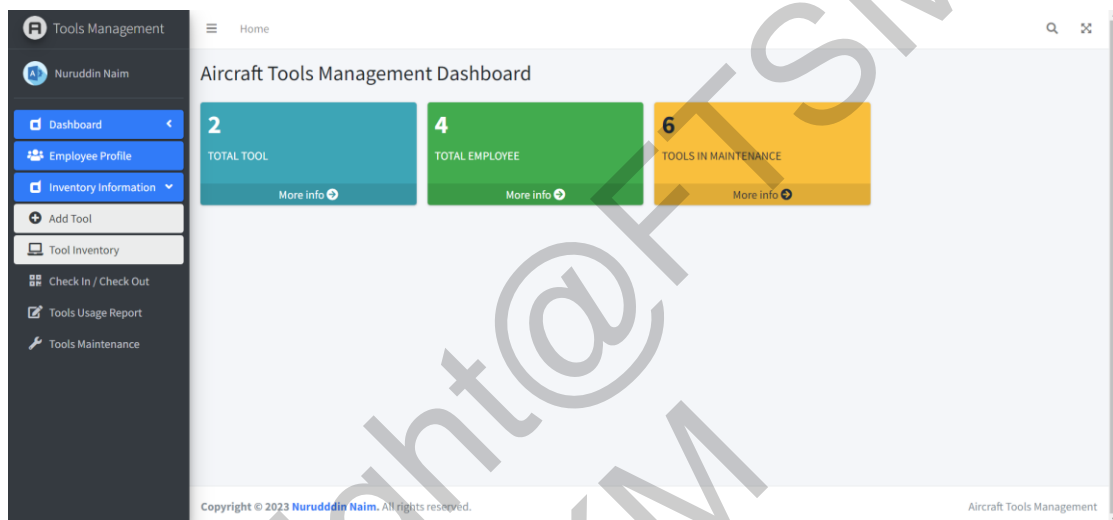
Tools Management

Nuruddin Naim

Dashboard

Employee Profile

Inventory Information

Add Tool

Tool Inventory

Check In / Check Out

Tools Usage Report

Tools Maintenance

Home

Aircraft Tools Management Dashboard

2
TOTAL TOOL
More info

4
TOTAL EMPLOYEE
More info

6
TOOLS IN MAINTENANCE
More info

Copyright © 2023 Nurudddin Naim. All rights reserved.

Aircraft Tools Management

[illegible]ght@FTSM